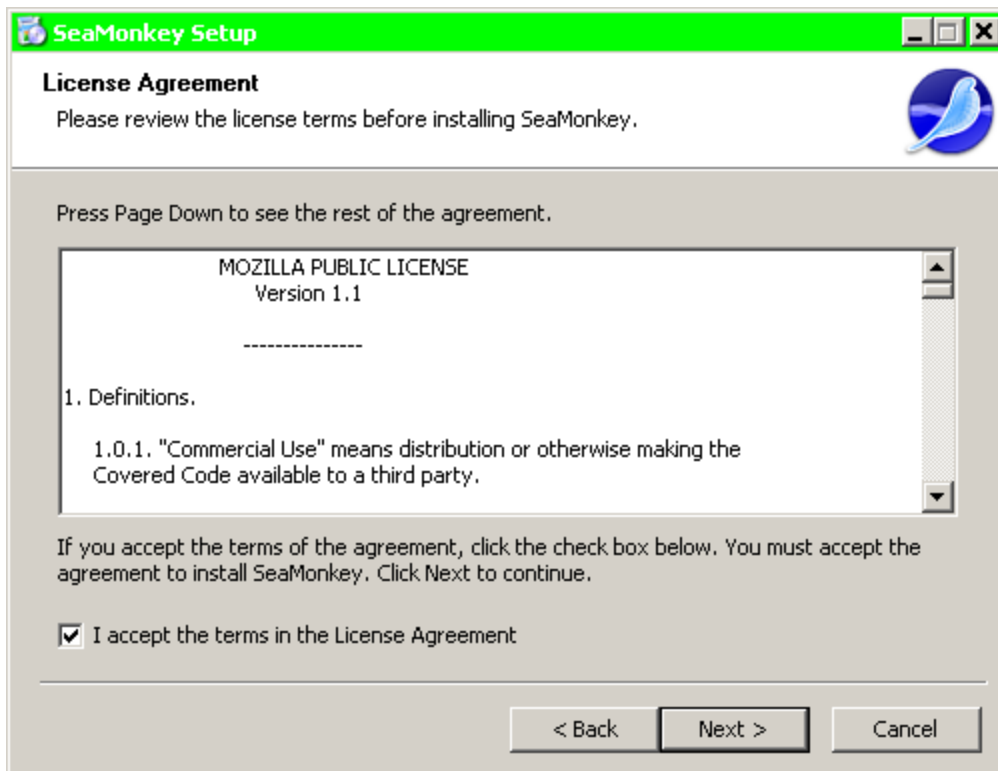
SeaMonkey Setup

License Agreement

Please review the license terms before installing SeaMonkey.

Press Page Down to see the rest of the agreement.

MOZILLA PUBLIC LICENSE
Version 1.1

---------------

1. Definitions.

1.0.1. "Commercial Use" means distribution or otherwise making the Covered Code available to a third party.

If you accept the terms of the agreement, click the check box below. You must accept the agreement to install SeaMonkey. Click Next to continue.

I accept the terms in the License Agreement

< Back

Next >

Cancel